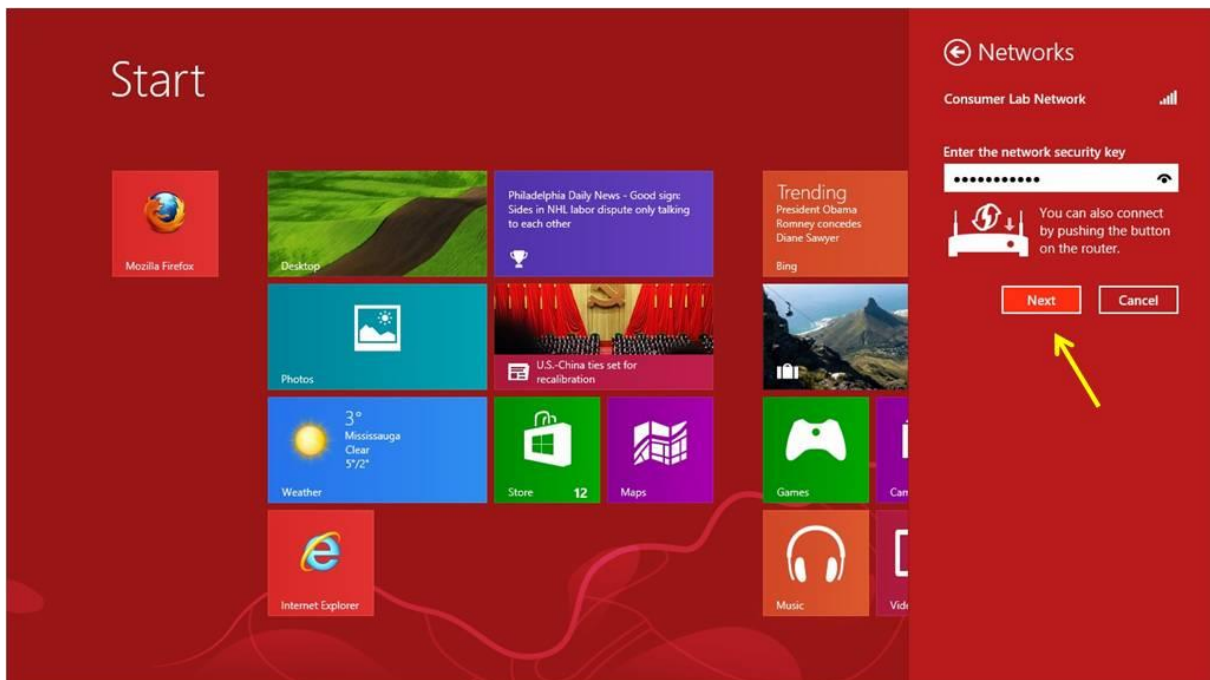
Start

Mozilla Firefox

Desktop

Philadelphia Daily News - Good sign: Sides in NHL labor dispute only talking to each other

Trending
President Obama
Romney concedes
Diane Sawyer
Bing

Photos

U.S.-China ties set for recalibration

3°
Mississauga
Clear
5°/2°
Weather

Store 12

Maps

Games

Cam

Internet Explorer

Music

Vid

Networks

Consumer Lab Network

Enter the network security key

••••••••••••

You can also connect by pushing the button on the router.

Next

Cancel